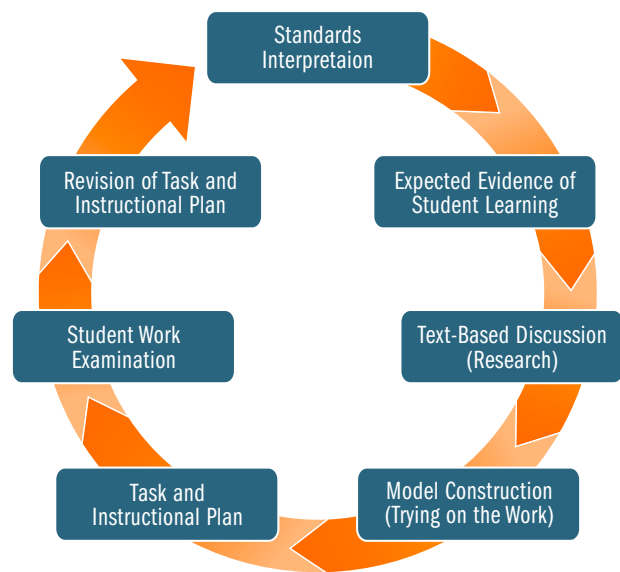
Standards Interpretaion

Expected Evidence of Student Learning

Text-Based Discussion (Research)

Model Construction (Trying on the Work)

Task and Instructional Plan

Student Work Examination

Revision of Task and Instructional Plan